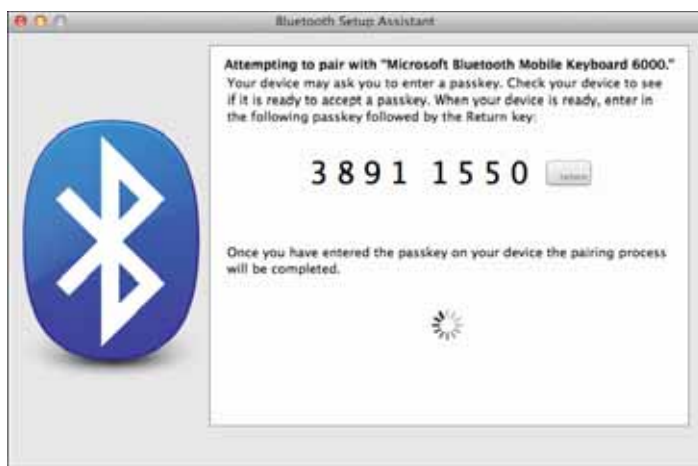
Bluetooth Setup Assistant

Attempting to pair with "Microsoft Bluetooth Mobile Keyboard 6000."
Your device may ask you to enter a passkey. Check your device to see if it is ready to accept a passkey. When your device is ready, enter in the following passkey followed by the Return key:

3891 1550 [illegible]

Once you have entered the passkey on your device the pairing process will be completed.